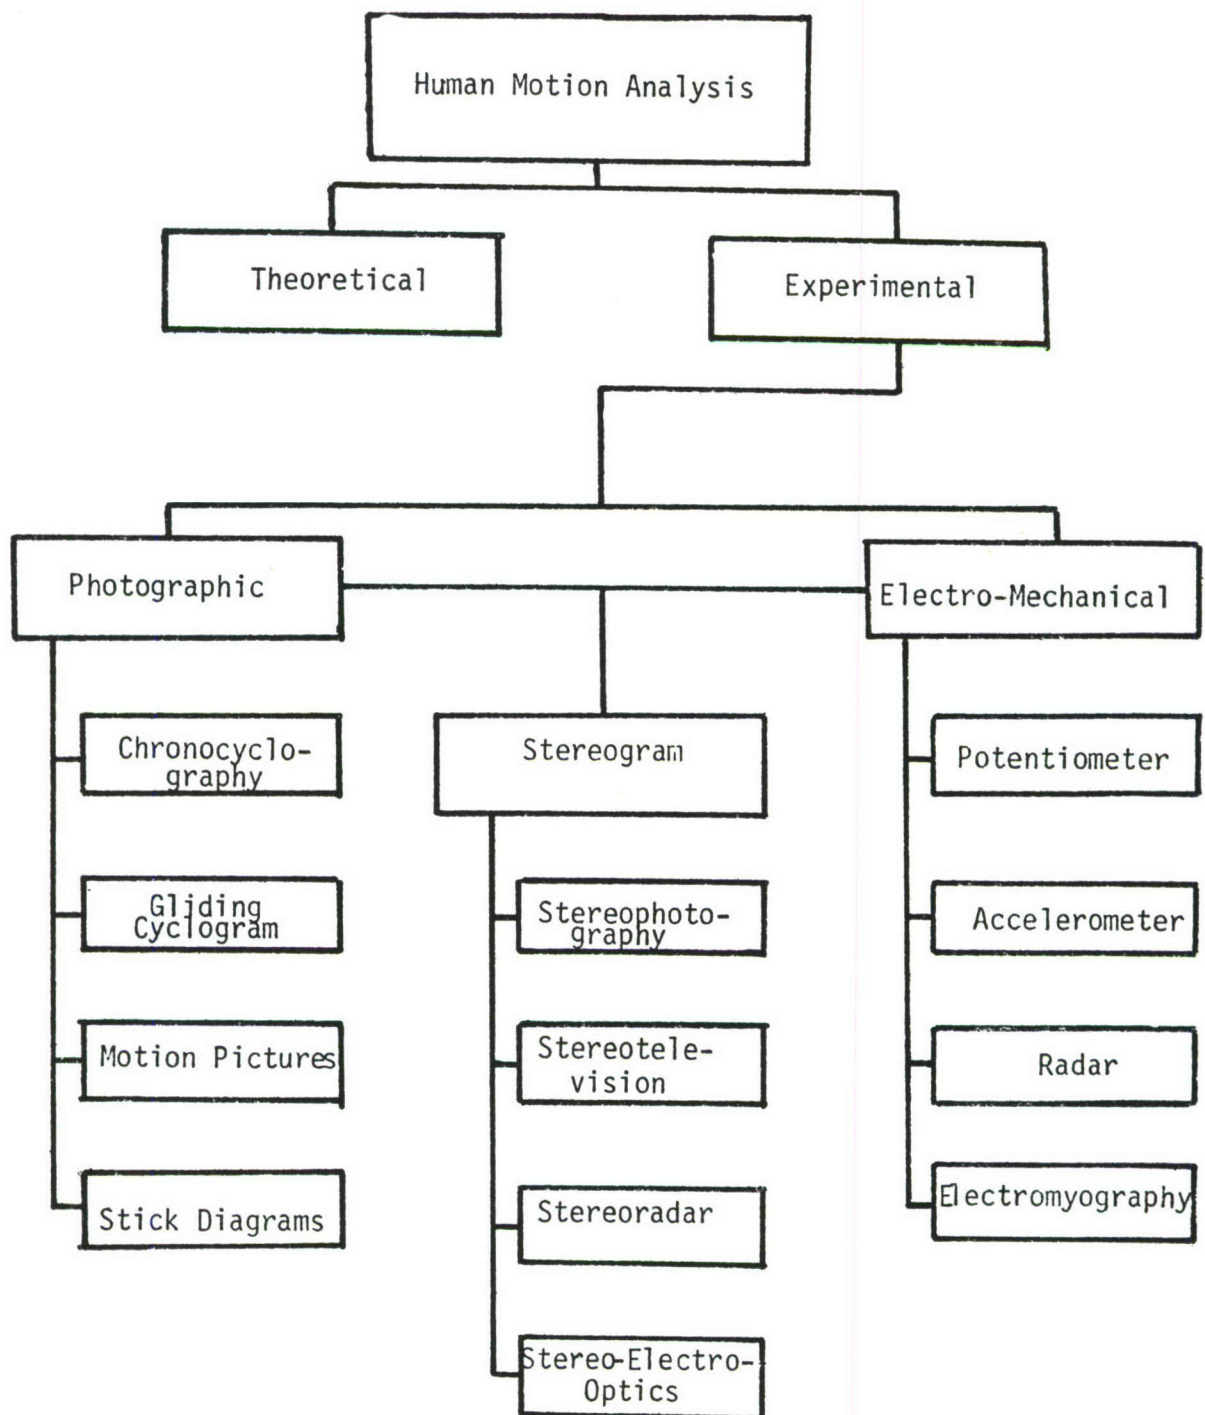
Human Motion Analysis

Theoretical

Experimental

Photographic

Electro-Mechanical

Chronocyclography

Gliding Cyclogram

Motion Pictures

Stick Diagrams

Stereogram

Stereophotography

Stereotelevision

Stereoradar

Stereo-Electro-Optics

Potentiometer

Accelerometer

Radar

Electromyography